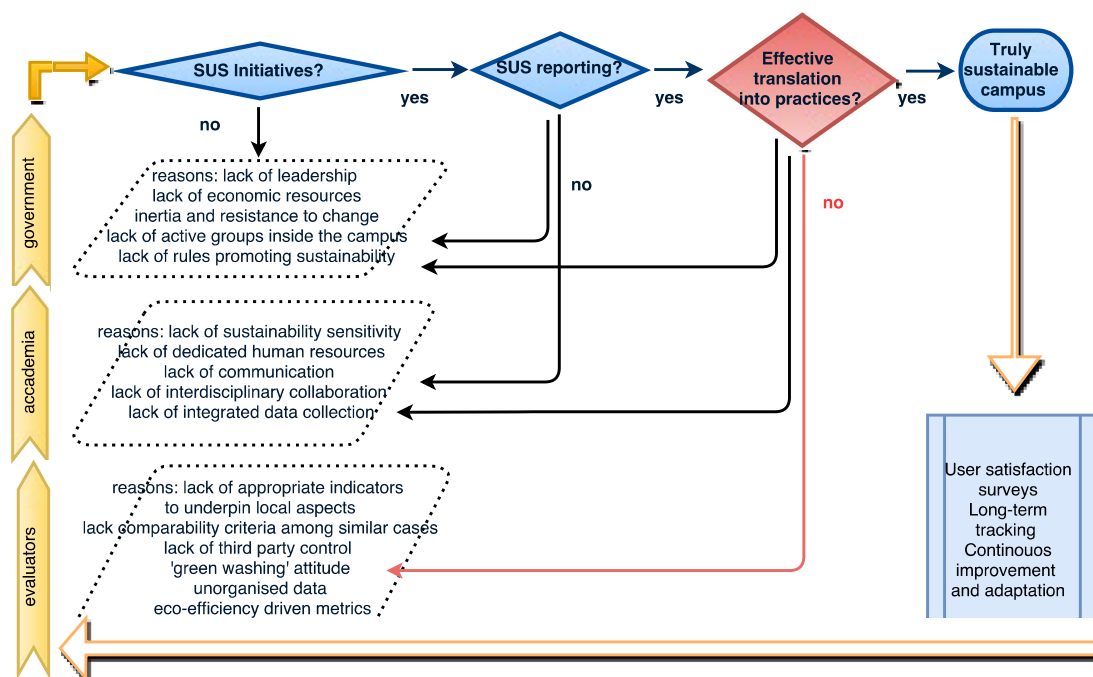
SUS Initiatives?

yes

SUS reporting?

yes

Effective translation into practices?

yes

Truly sustainable campus

no

no

no

government

reasons: lack of leadership
lack of economic resources
inertia and resistance to change
lack of active groups inside the campus
lack of rules promoting sustainability

accademia

reasons: lack of sustainability sensitivity
lack of dedicated human resources
lack of communication
lack of interdisciplinary collaboration
lack of integrated data collection

evaluators

reasons: lack of appropriate indicators
to underpin local aspects
lack comparability criteria among similar cases
lack of third party control
'green washing' attitude
unorganised data
eco-efficiency driven metrics

User satisfaction surveys
Long-term tracking
Continouos improvement and adaptation